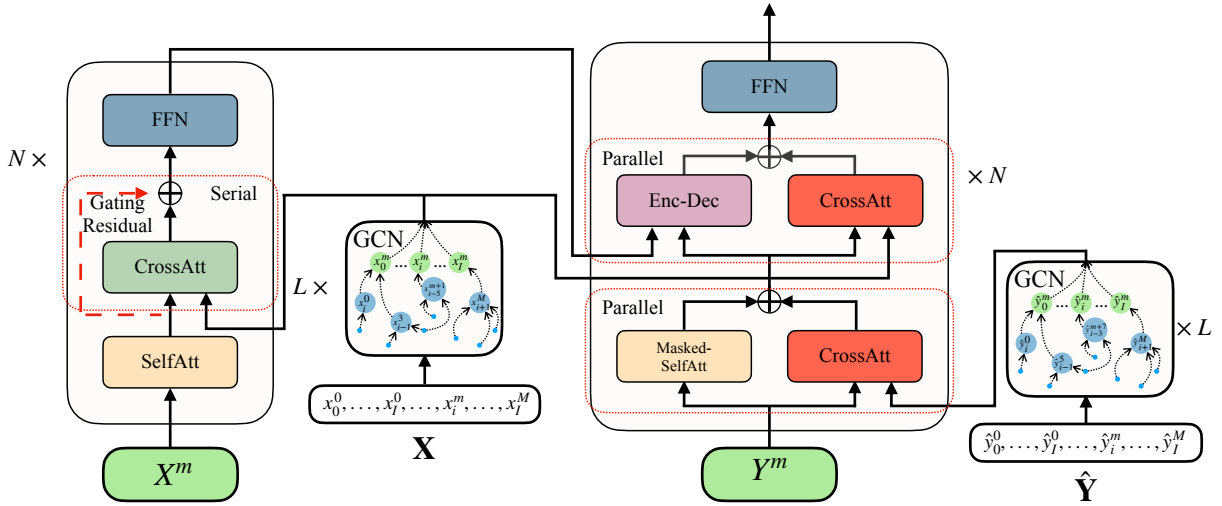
$N \times$

FFN

Gating Residual

Serial

CrossAtt

SelfAtt

$X^m$

$L \times$

GCN

$x_0^m$ $\cdots$ $x_i^m$ $\cdots$ $x_I^m$

$x_i^0$

$x_{i-1}^3$

$x_{i-5}^{m+1}$

$x_{i+1}^M$

$x_0^0, \ldots, x_I^0, \ldots, x_i^m, \ldots, x_I^M$

$\mathbf{X}$

FFN

Parallel

Enc-Dec

CrossAtt

$\times N$

Parallel

Masked-SelfAtt

CrossAtt

$Y^m$

GCN

$\hat{y}_0^m$ $\cdots$ $\hat{y}_i^m$ $\cdots$ $\hat{y}_I^m$

$\hat{y}_i^0$

$\hat{y}_{i-1}^5$

$\hat{y}_{i-3}^{m+7}$

$\hat{y}_{i+1}^M$

$\times L$

$\hat{y}_0^0, \ldots, \hat{y}_I^0, \ldots, \hat{y}_i^m, \ldots, \hat{y}_I^M$

$\hat{\mathbf{Y}}$